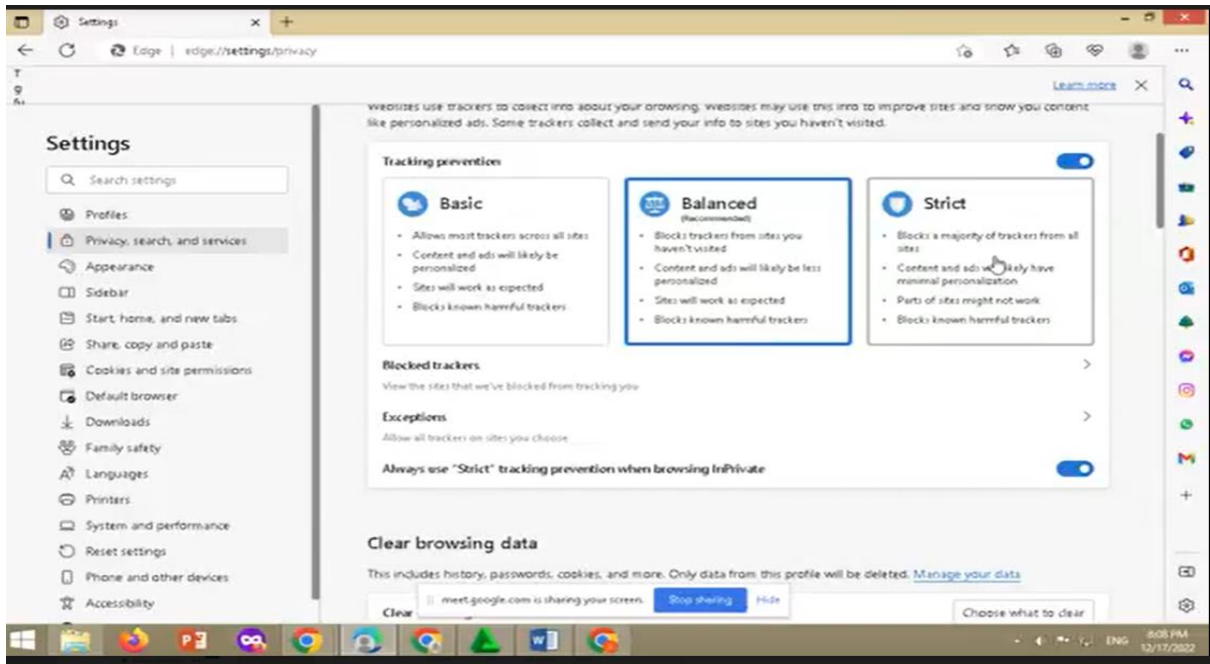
Settings

Edge | edge://settings/privacy

Learn more

Websites use trackers to collect info about your browsing. Websites may use this info to improve sites and show you content like personalized ads. Some trackers collect and send your info to sites you haven't visited.

Settings

Search settings

Profiles
Privacy, search, and services
Appearance
Sidebar
Start, home, and new tabs
Share, copy and paste
Cookies and site permissions
Default browser
Downloads
Family safety
Languages
Printers
System and performance
Reset settings
Phone and other devices
Accessibility

Tracking prevention

Basic
- Allows most trackers across all sites
- Content and ads will likely be personalized
- Sites will work as expected
- Blocks known harmful trackers

Balanced
(Recommended)
- Blocks trackers from sites you haven't visited
- Content and ads will likely be less personalized
- Sites will work as expected
- Blocks known harmful trackers

Strict
- Blocks a majority of trackers from all sites
- Content and ads w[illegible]ikely have minimal personalization
- Parts of sites might not work
- Blocks known harmful trackers

Blocked trackers
View the sites that we've blocked from tracking you

Exceptions
Allow all trackers on sites you choose

Always use "Strict" tracking prevention when browsing InPrivate

Clear browsing data

This includes history, passwords, cookies, and more. Only data from this profile will be deleted. Manage your data

Clear

meet.google.com is sharing your screen. Stop sharing Hide

Choose what to clear

ENG 8:08 PM 12/17/2022